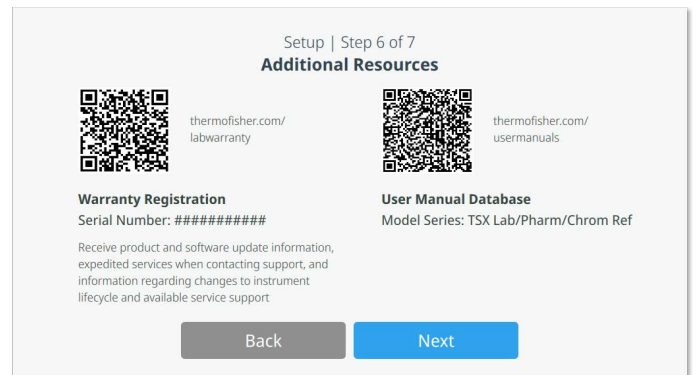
Setup | Step 6 of 7
**Additional Resources**

thermofisher.com/labwarranty

**Warranty Registration**
Serial Number: ##########

Receive product and software update information, expedited services when contacting support, and information regarding changes to instrument lifecycle and available service support

thermofisher.com/usermanuals

**User Manual Database**
Model Series: TSX Lab/Pharm/Chrom Ref

Back

Next